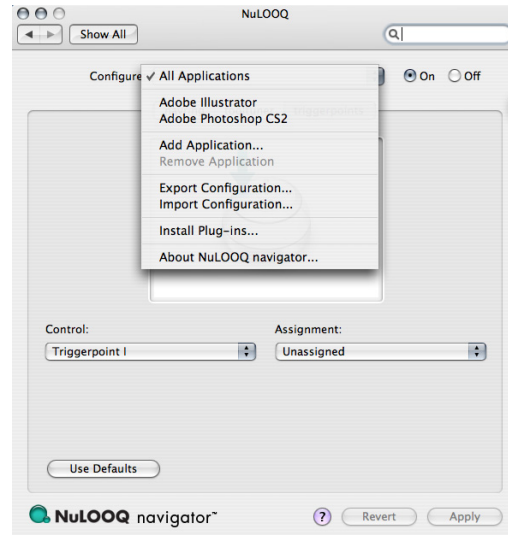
NuLOOQ

Show All

Configure ✓ All Applications

Adobe Illustrator
Adobe Photoshop CS2

Add Application...
Remove Application

Export Configuration...
Import Configuration...

Install Plug-ins...

About NuLOOQ navigator...

On Off

Control:
Triggerpoint I

Assignment:
Unassigned

Use Defaults

NuLOOQ navigator™

?

Revert

Apply